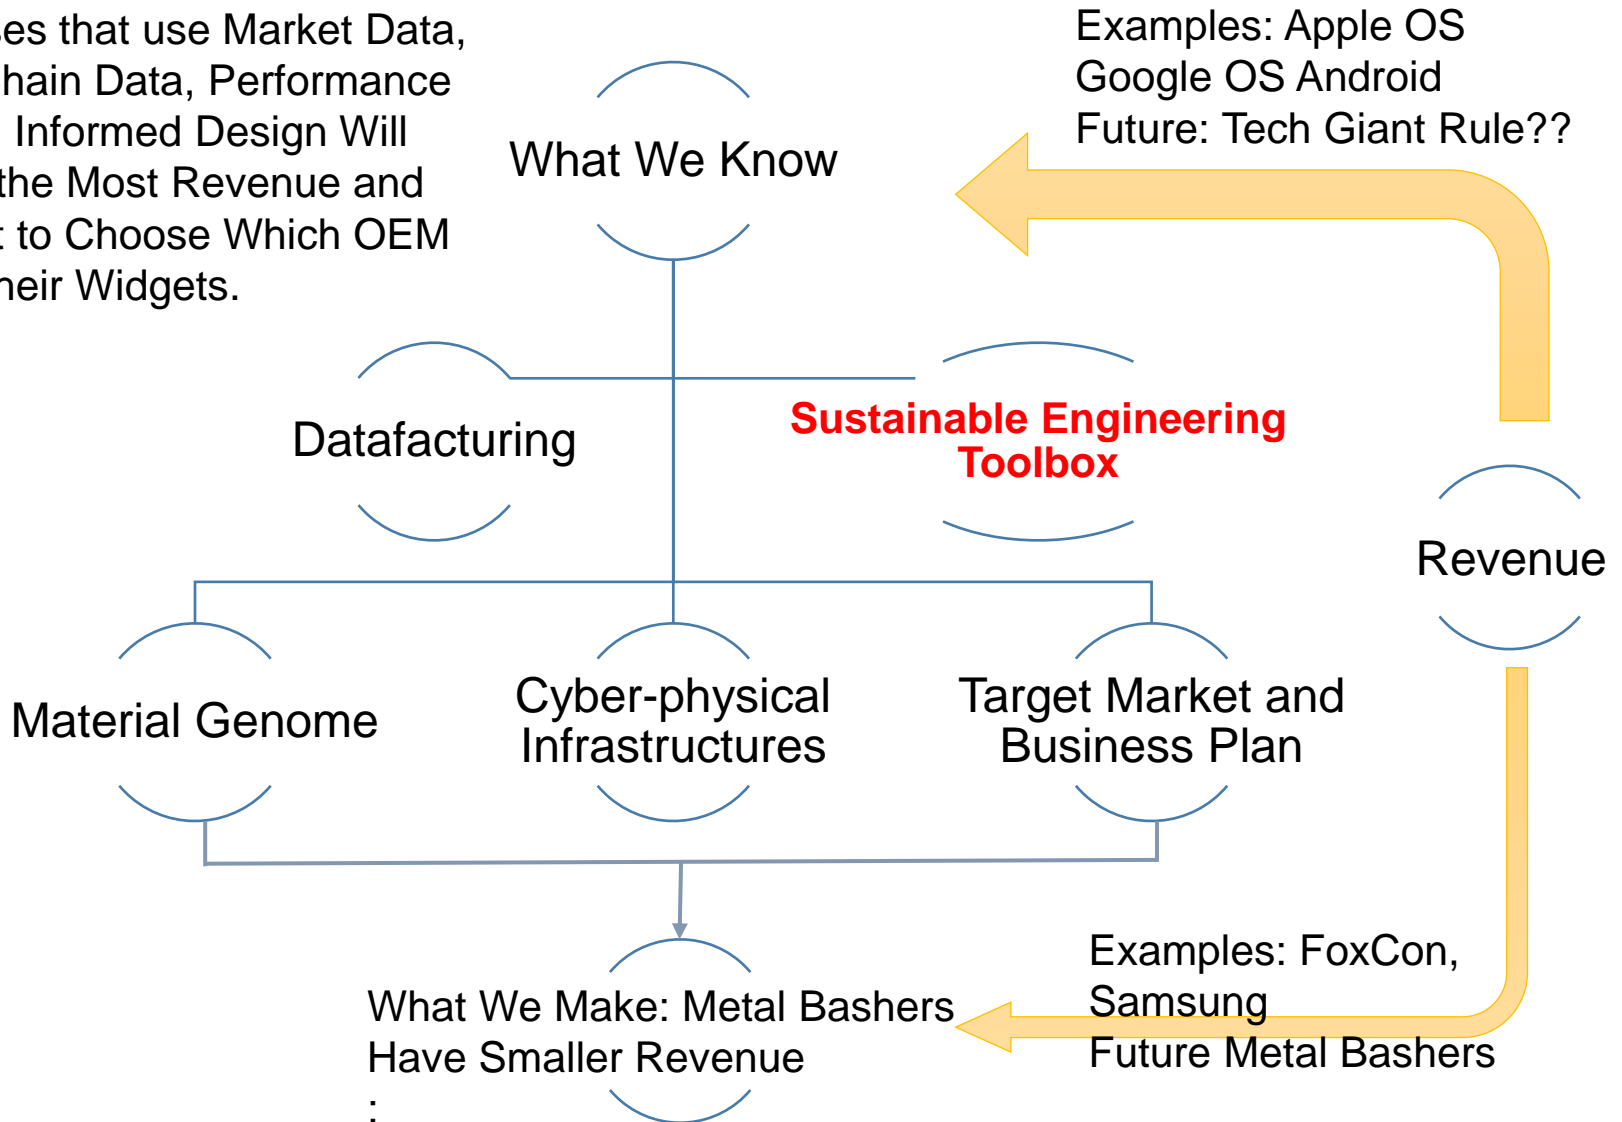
es that use Market Data, hain Data, Performance Informed Design Will the Most Revenue and : to Choose Which OEM heir Widgets.

Examples: Apple OS
Google OS Android
Future: Tech Giant Rule??

What We Know

Datafacturing

Sustainable Engineering Toolbox

Revenue

Material Genome

Cyber-physical Infrastructures

Target Market and Business Plan

What We Make: Metal Bashers Have Smaller Revenue
:

Examples: FoxCon, Samsung
Future Metal Bashers